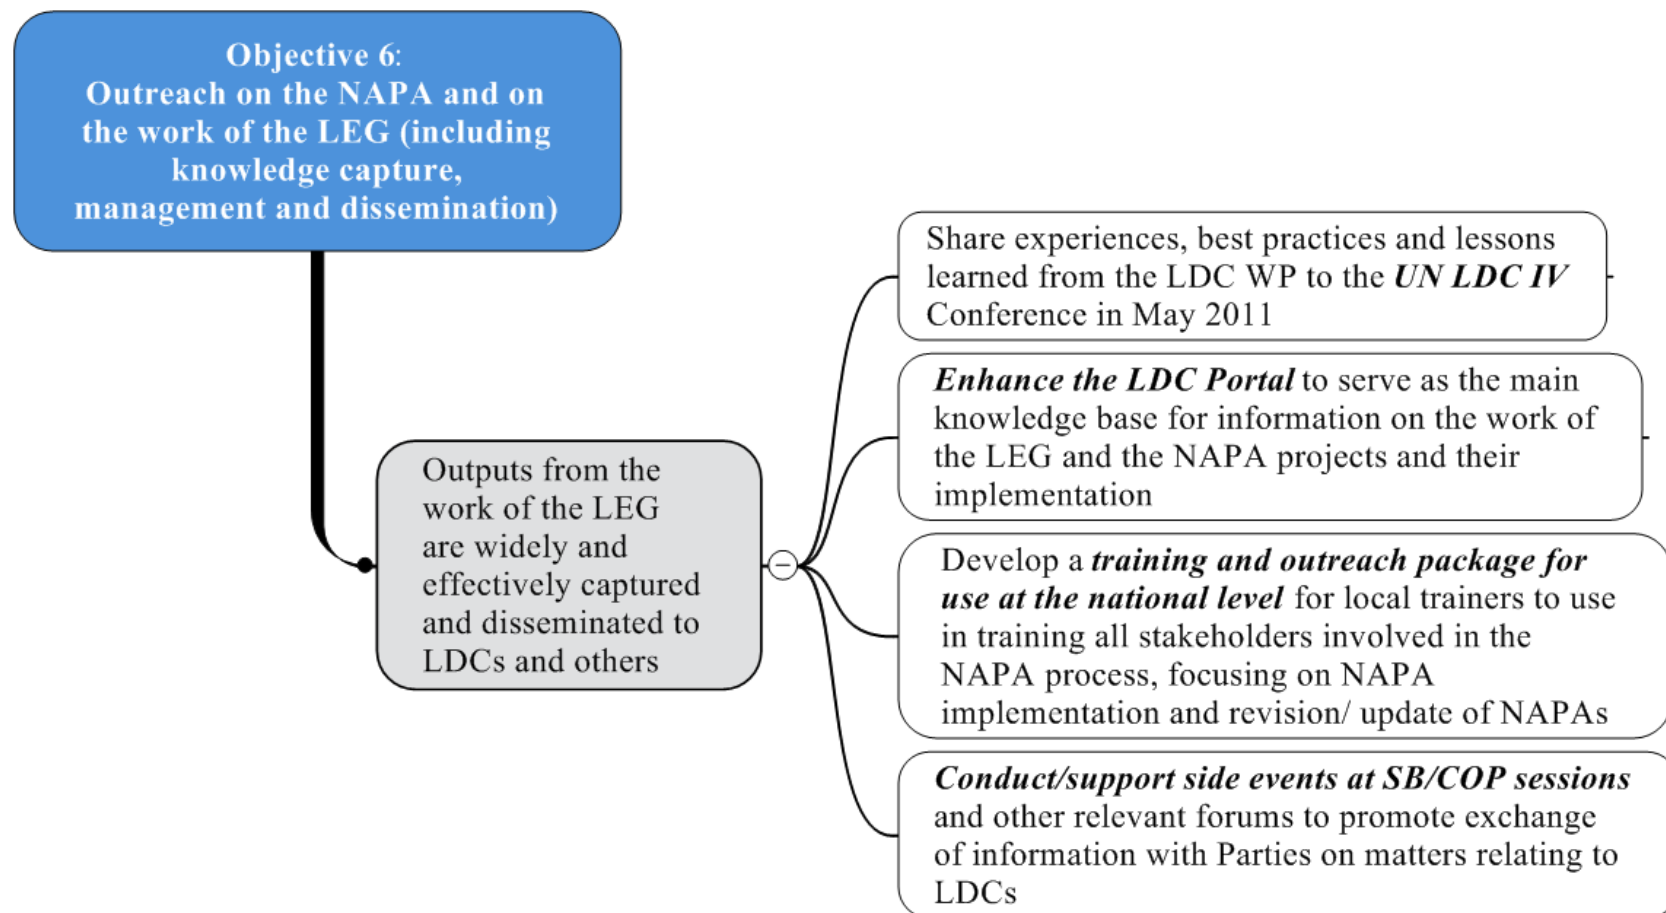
Objective 6:
Outreach on the NAPA and on the work of the LEG (including knowledge capture, management and dissemination)

Outputs from the work of the LEG are widely and effectively captured and disseminated to LDCs and others

Share experiences, best practices and lessons learned from the LDC WP to the UN LDC IV Conference in May 2011

Enhance the LDC Portal to serve as the main knowledge base for information on the work of the LEG and the NAPA projects and their implementation

Develop a training and outreach package for use at the national level for local trainers to use in training all stakeholders involved in the NAPA process, focusing on NAPA implementation and revision/ update of NAPAs

Conduct/support side events at SB/COP sessions and other relevant forums to promote exchange of information with Parties on matters relating to LDCs